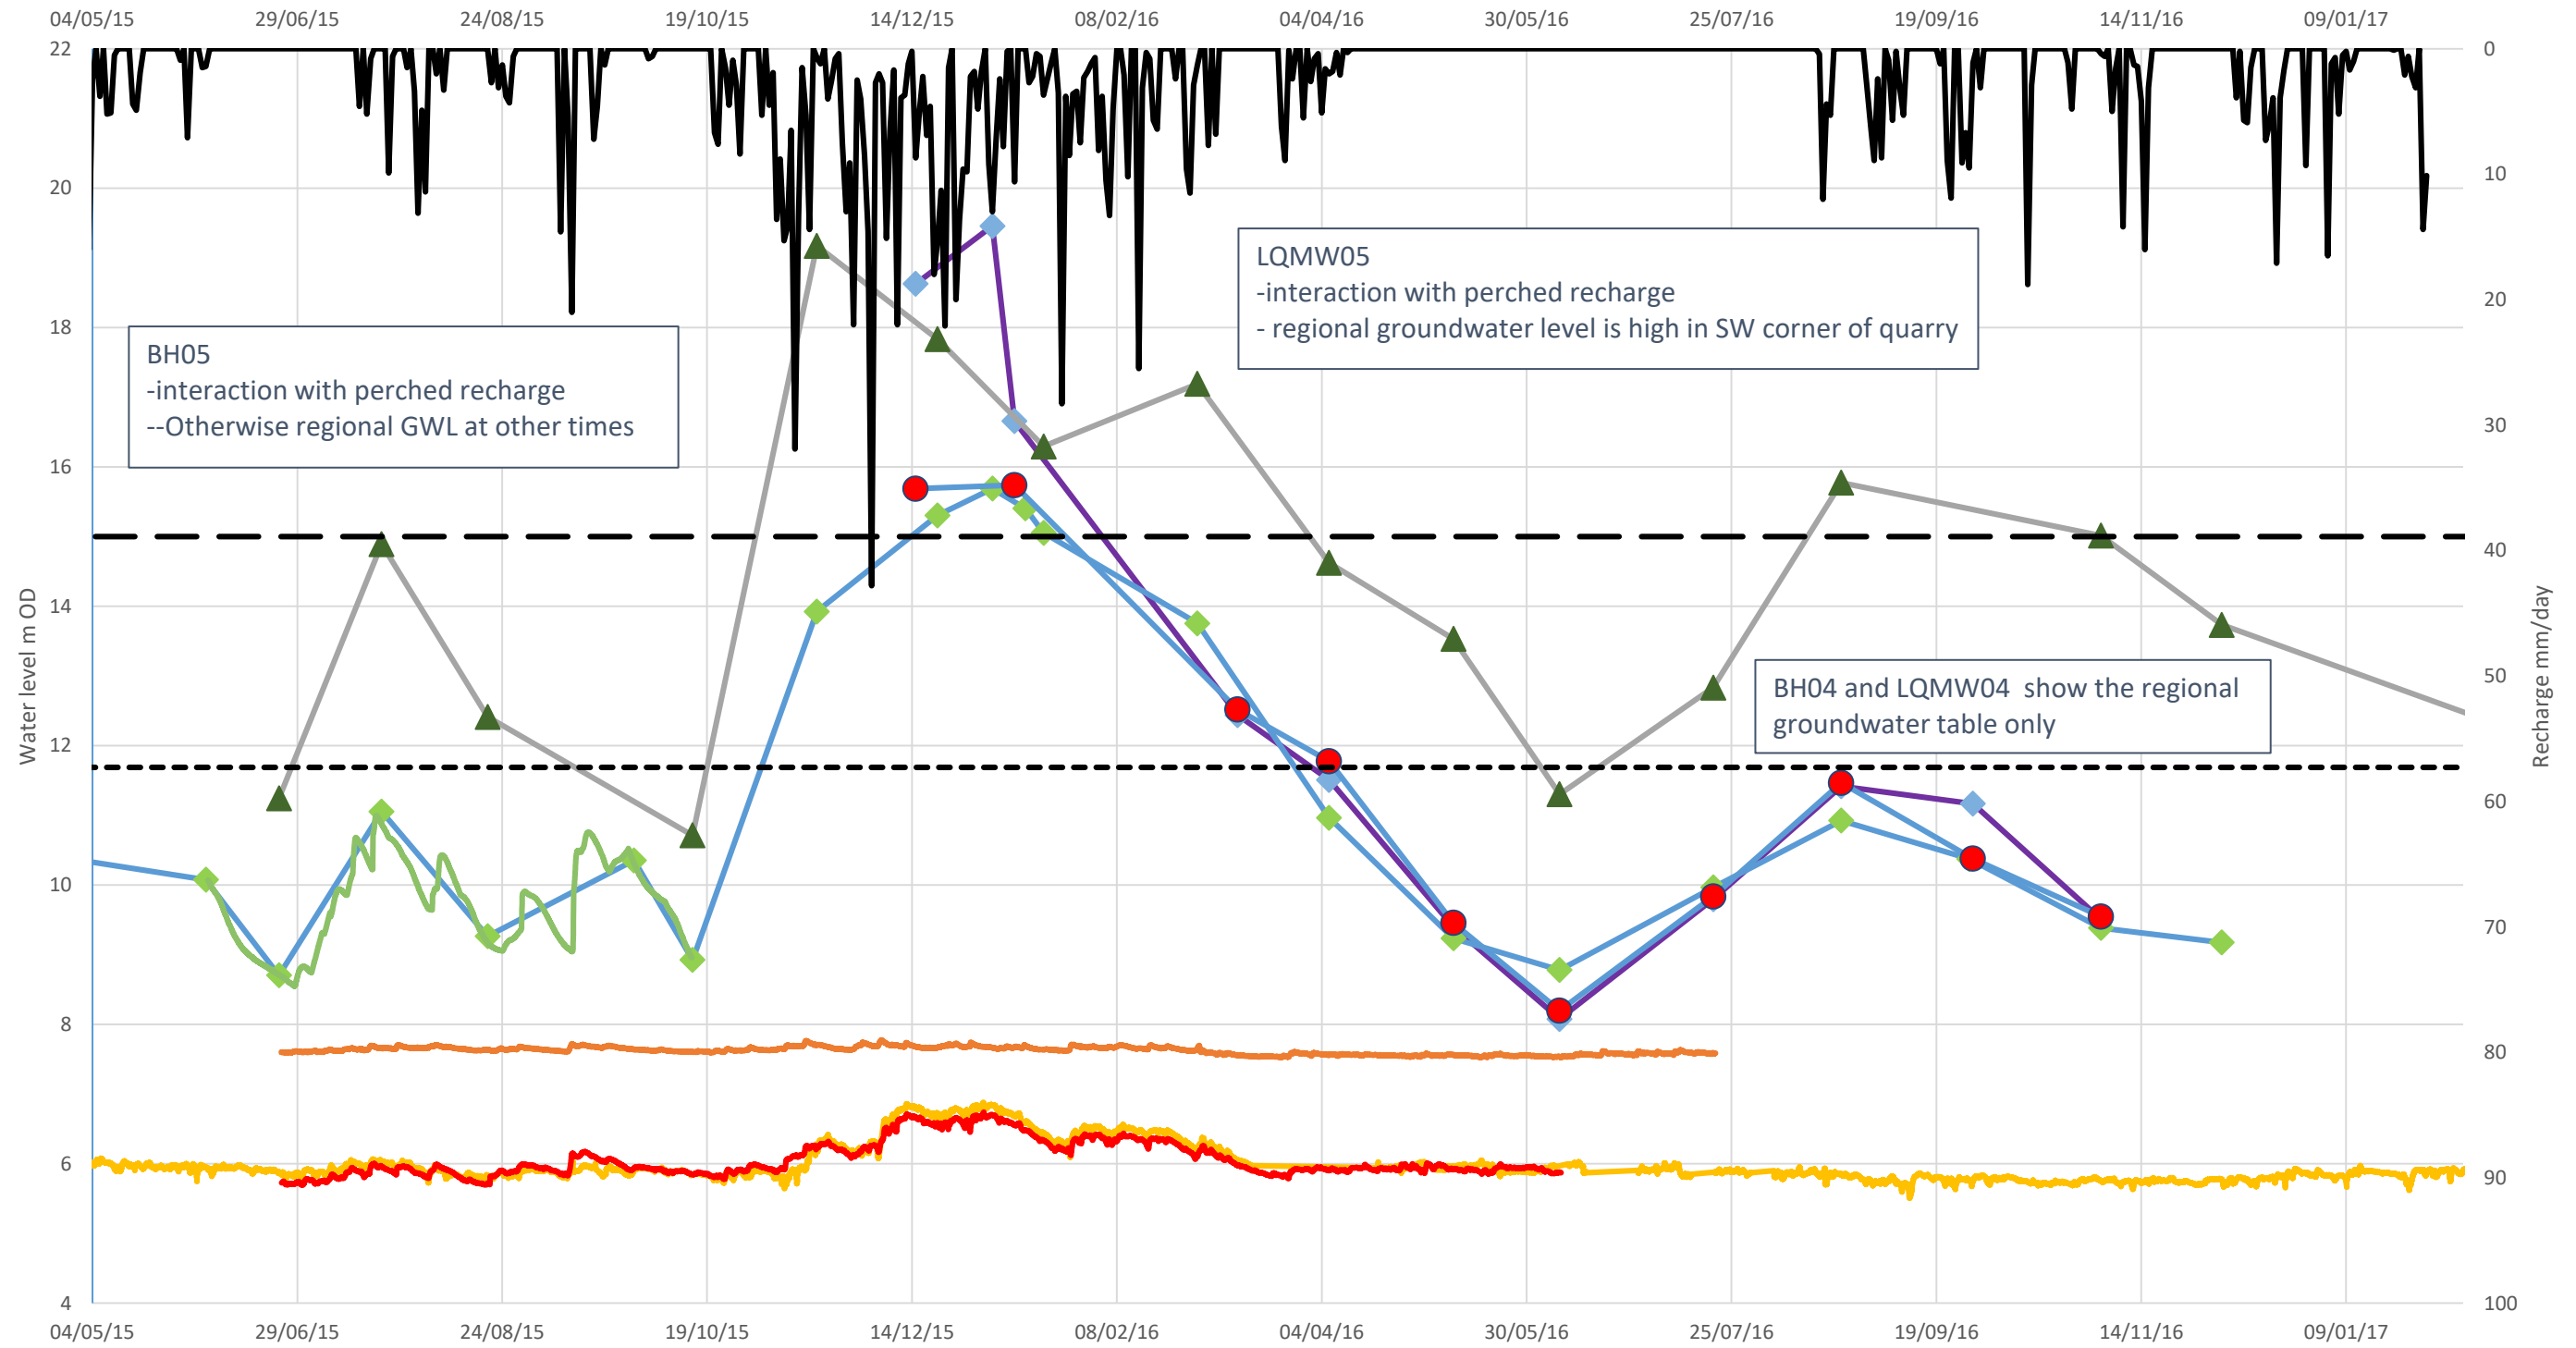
04/05/15 29/06/15 24/08/15 19/10/15 14/12/15 08/02/16 04/04/16 30/05/16 25/07/16 19/09/16 14/11/16 09/01/17

22
20
18
16
14
12
10
8
6
4

Water level m OD

0
10
20
30
40
50
60
70
80
90
100

Recharge mm/day

BH05
-interaction with perched recharge
--Otherwise regional GWL at other times

LQMW05
-interaction with perched recharge
- regional groundwater level is high in SW corner of quarry

BH04 and LQMW04 show the regional groundwater table only

04/05/15 29/06/15 24/08/15 19/10/15 14/12/15 08/02/16 04/04/16 30/05/16 25/07/16 19/09/16 14/11/16 09/01/17